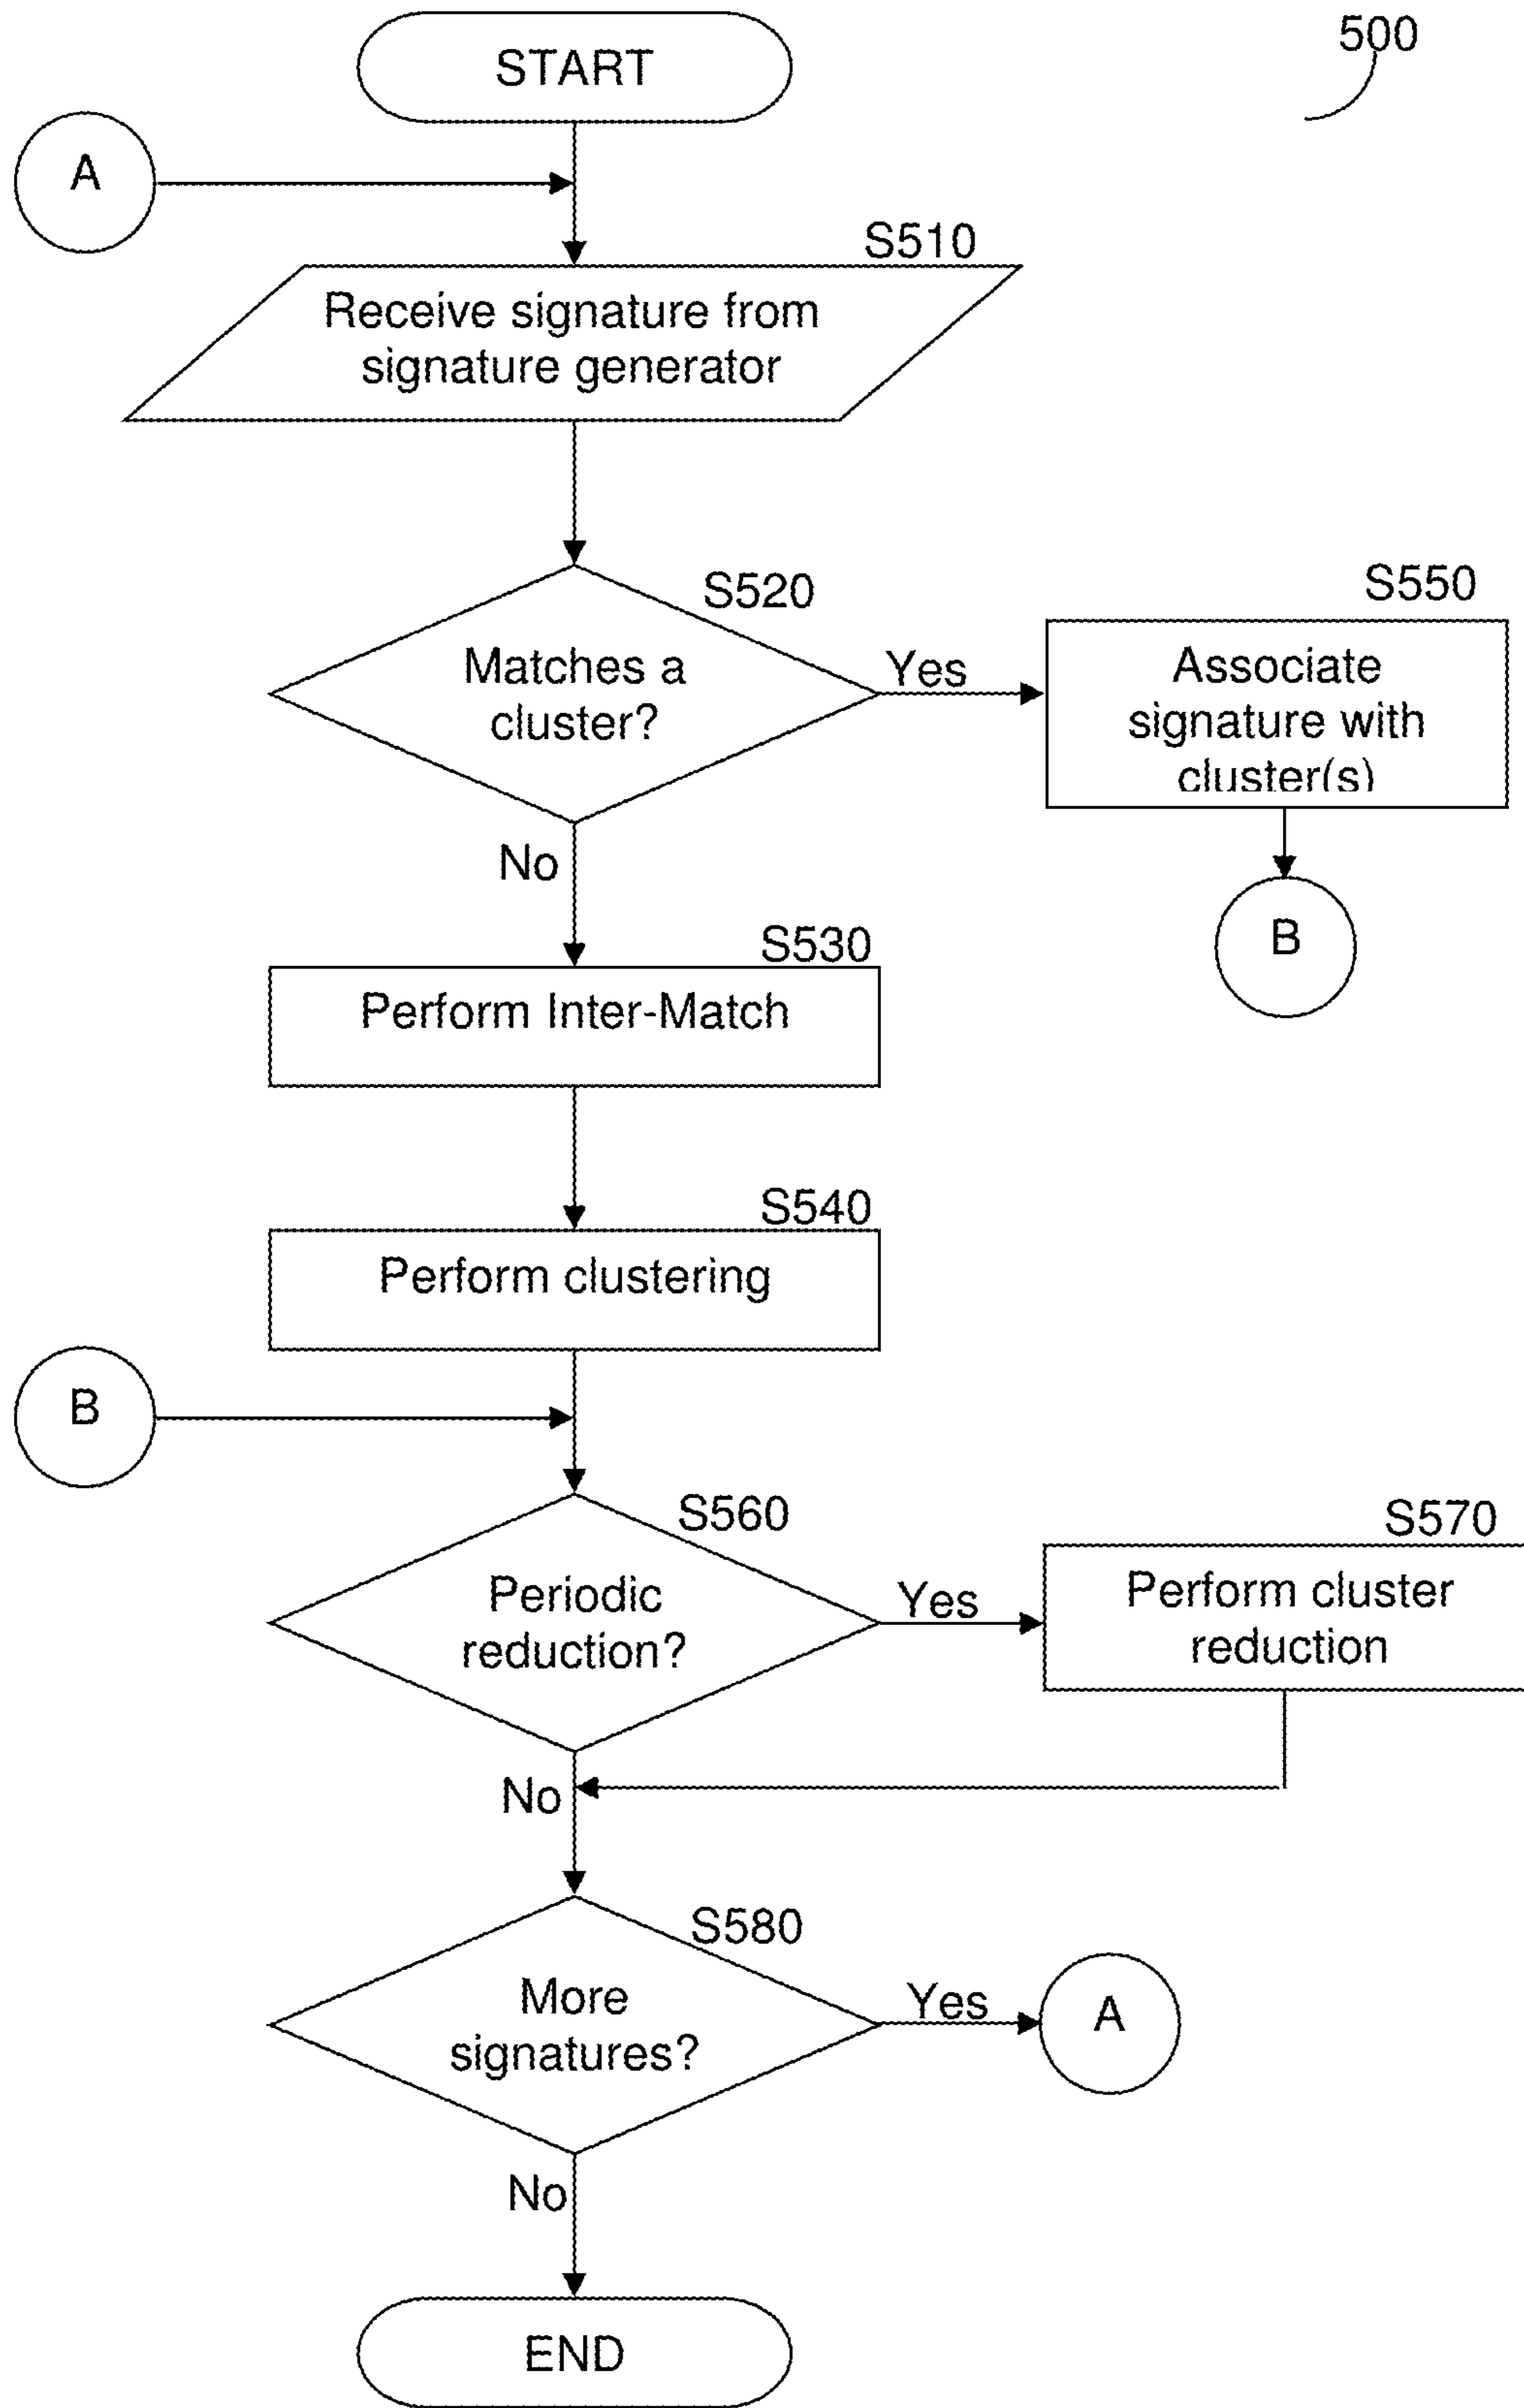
START

500

A

S510

Receive signature from signature generator

S520

Matches a cluster?

Yes

S550

Associate signature with cluster(s)

No

B

S530

Perform Inter-Match

S540

Perform clustering

B

S560

Periodic reduction?

Yes

S570

Perform cluster reduction

No

S580

More signatures?

Yes

A

No

END